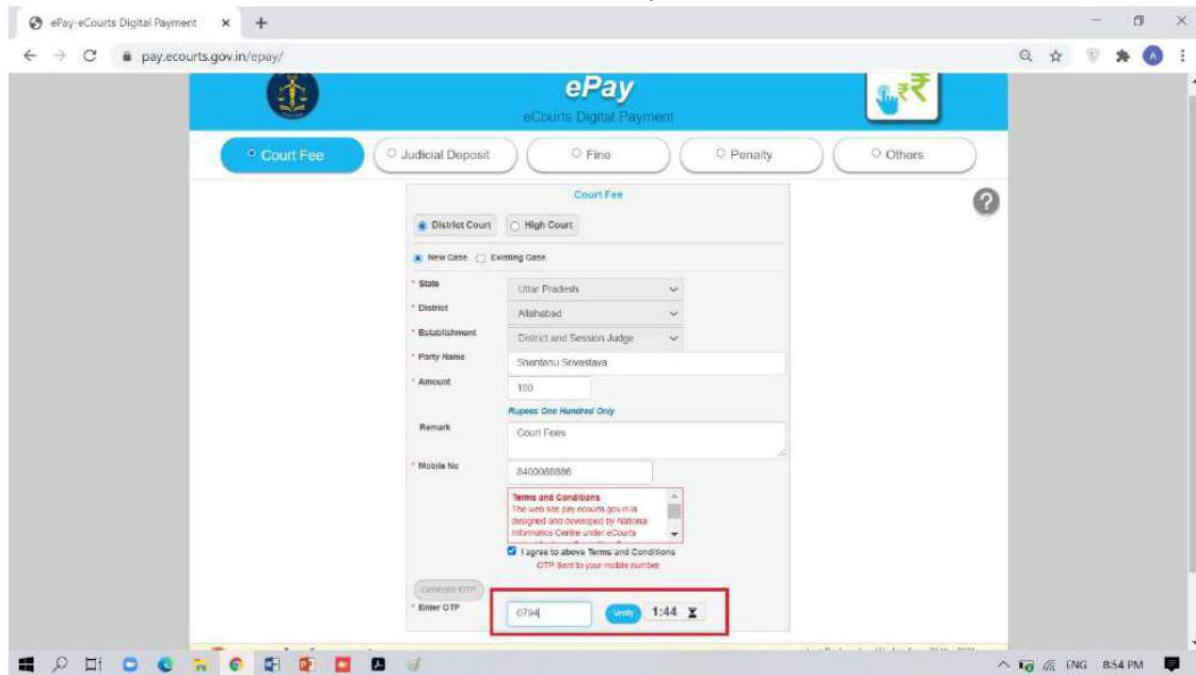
ePay-eCourts Digital Payment ×

pay.ecourts.gov.in/epay/

ePay
eCourts Digital Payment

Court Fee | Judicial Deposit | Fine | Penalty | Others

Court Fee

District Court | High Court

New Case | Existing Case

* State: Uttar Pradesh
* District: Allahabad
* Establishment: District and Session Judge
* Party Name: Shantanu Srivastava
* Amount: 100
Rupees One Hundred Only
Remark: Court Fees
* Mobile No: 8400088886

Terms and Conditions
The web site pay.ecourts.gov.in is designed and developed by National Informatics Centre under eCourts

I agree to above Terms and Conditions
OTP Sent to your mobile number

Generate OTP

* Enter OTP: 6794 | Verify | 1:44

ENG 8:54 PM